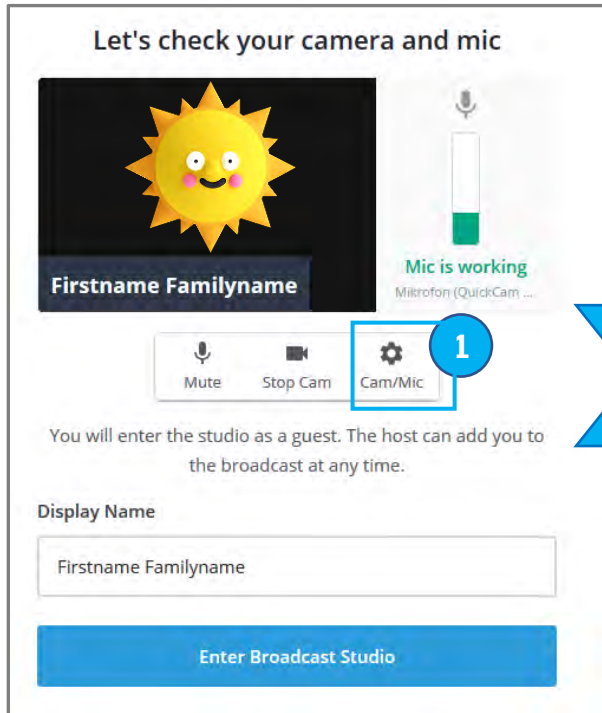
Let's check your camera and mic

Firstname Familyname

Mic is working
Mikrofon (QuickCam ...

Mute
Stop Cam
Cam/Mic

1

You will enter the studio as a guest. The host can add you to the broadcast at any time.

Display Name

Firstname Familyname

Enter Broadcast Studio